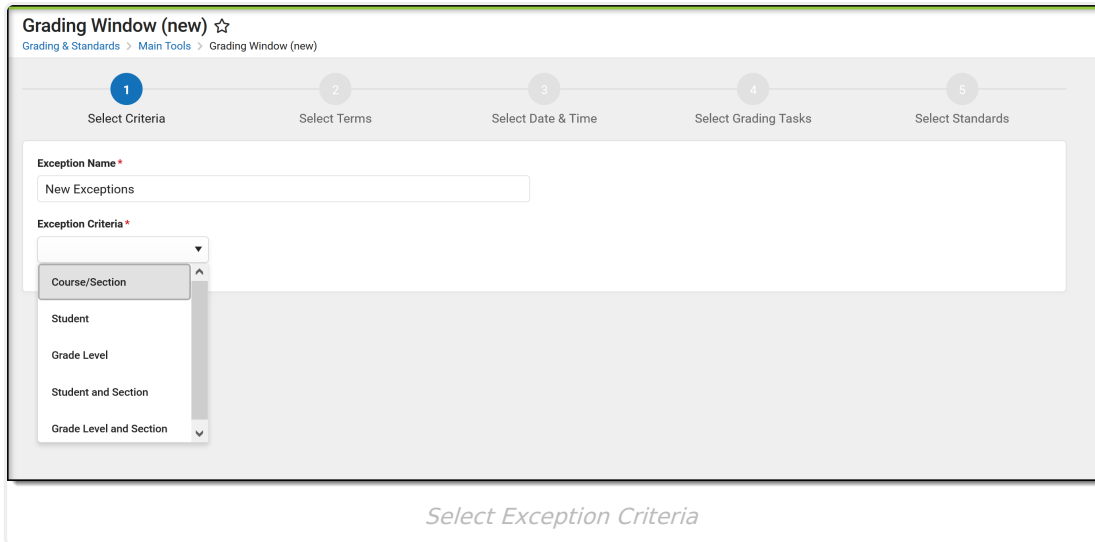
Grading Window (new) ☆
Grading & Standards > Main Tools > Grading Window (new)

1 Select Criteria
2 Select Terms
3 Select Date & Time
4 Select Grading Tasks
5 Select Standards

Exception Name *
New Exceptions

Exception Criteria *

Course/Section
Student
Grade Level
Student and Section
Grade Level and Section

Select Exception Criteria